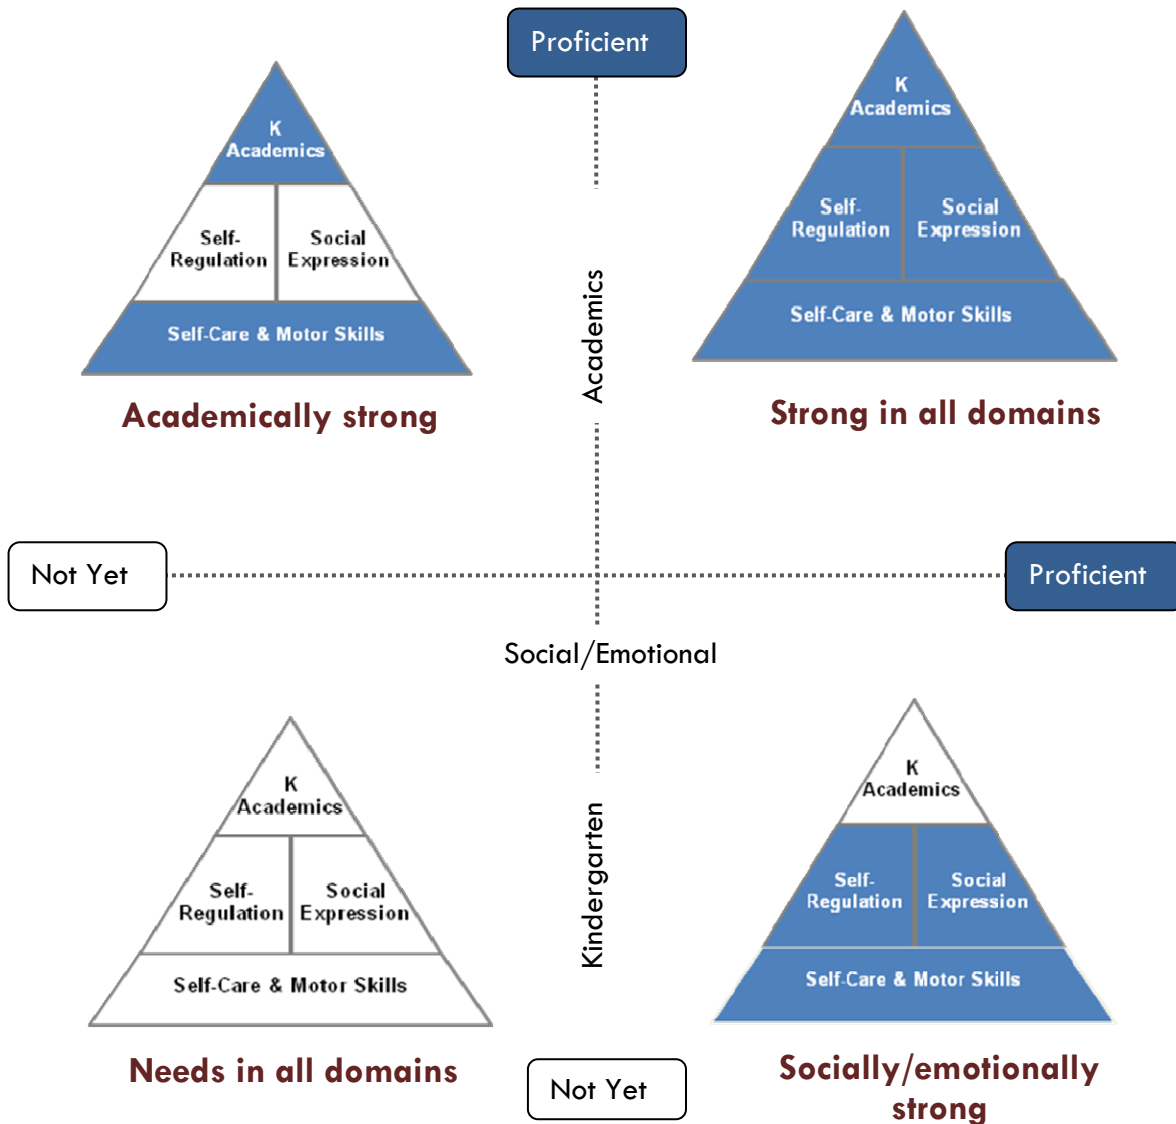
Proficient

K
Academics

Self-Regulation

Social Expression

Self-Care & Motor Skills

Academically strong

K
Academics

Self-Regulation

Social Expression

Self-Care & Motor Skills

Strong in all domains

Academics

Not Yet

Proficient

Social/Emotional

K
Academics

Self-Regulation

Social Expression

Self-Care & Motor Skills

Needs in all domains

Kindergarten

K
Academics

Self-Regulation

Social Expression

Self-Care & Motor Skills

Socially/emotionally strong

Not Yet